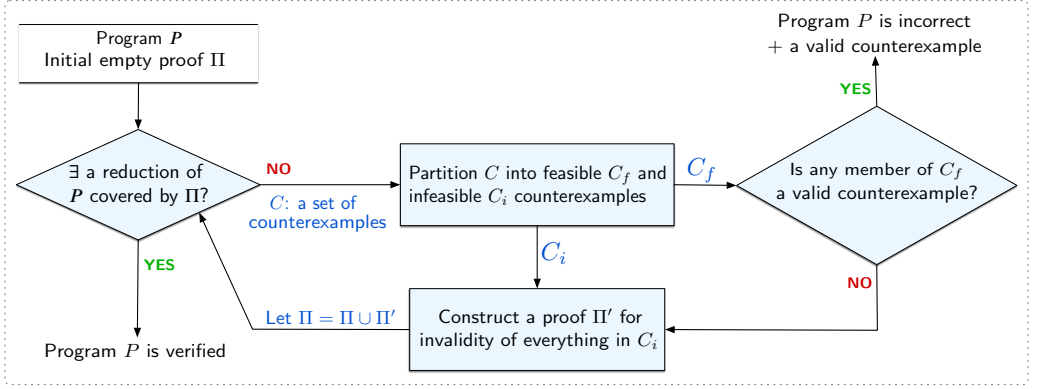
Program $P$
Initial empty proof $\Pi$

$\exists$ a reduction of $P$ covered by $\Pi$?

NO

$C$: a set of counterexamples

Partition $C$ into feasible $C_f$ and infeasible $C_i$ counterexamples

$C_f$

Is any member of $C_f$ a valid counterexample?

YES

Program $P$ is incorrect + a valid counterexample

YES

Program $P$ is verified

$C_i$

NO

Let $\Pi = \Pi \cup \Pi'$

Construct a proof $\Pi'$ for invalidity of everything in $C_i$